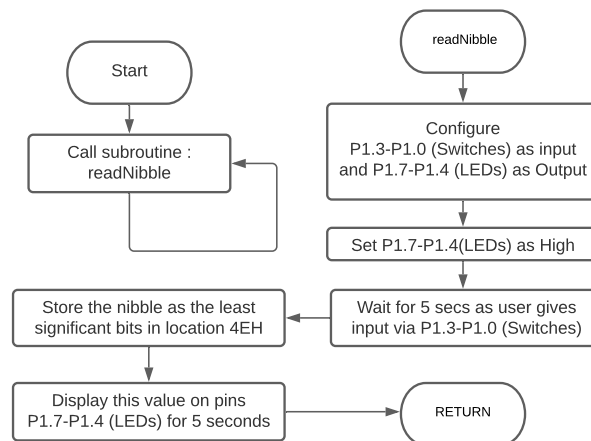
Start

Call subroutine : readNibble

readNibble

Configure P1.3-P1.0 (Switches) as input and P1.7-P1.4 (LEDs) as Output

Set P1.7-P1.4(LEDs) as High

Wait for 5 secs as user gives input via P1.3-P1.0 (Switches)

Store the nibble as the least significant bits in location 4EH

Display this value on pins P1.7-P1.4 (LEDs) for 5 seconds

RETURN